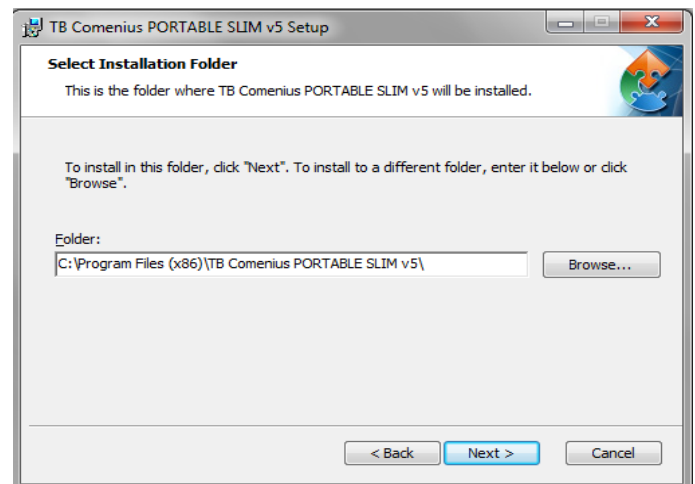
TB Comenius PORTABLE SLIM v5 Setup

Select Installation Folder

This is the folder where TB Comenius PORTABLE SLIM v5 will be installed.

To install in this folder, click "Next". To install to a different folder, enter it below or click "Browse".

Folder:

C:\Program Files (x86)\TB Comenius PORTABLE SLIM v5\

Browse...

< Back

Next >

Cancel